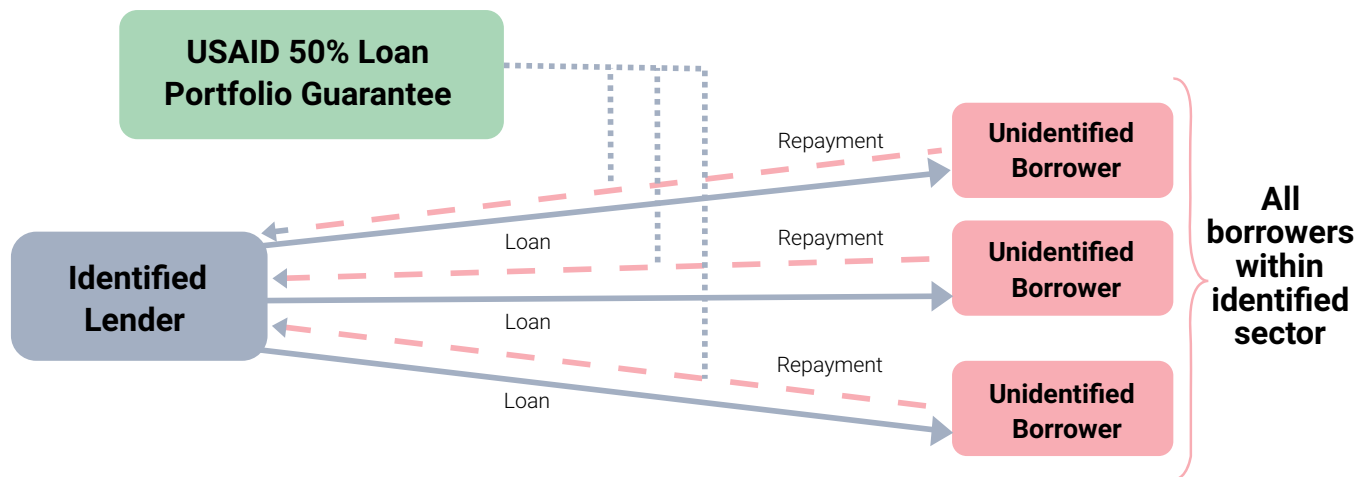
USAID 50% Loan Portfolio Guarantee

Repayment

Unidentified Borrower

Loan

Repayment

Identified Lender

Unidentified Borrower

All borrowers within identified sector

Loan

Repayment

Loan

Unidentified Borrower